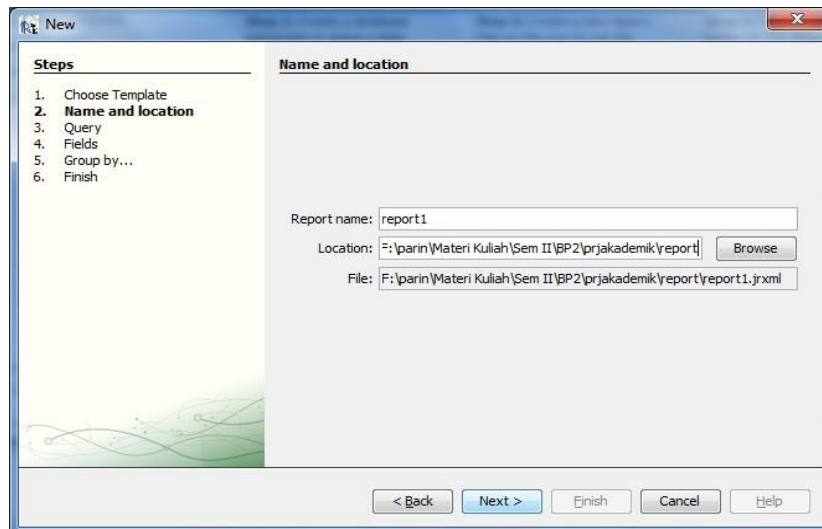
New

Steps

1. Choose Template
2. Name and location
3. Query
4. Fields
5. Group by...
6. Finish

Name and location

Report name: report1

Location: =:\parin\Materi Kuliah\Sem II\BP2\prjakademik\report

Browse

File: F:\parin\Materi Kuliah\Sem II\BP2\prjakademik\report\report1.jrxml

< Back

Next >

Finish

Cancel

Help